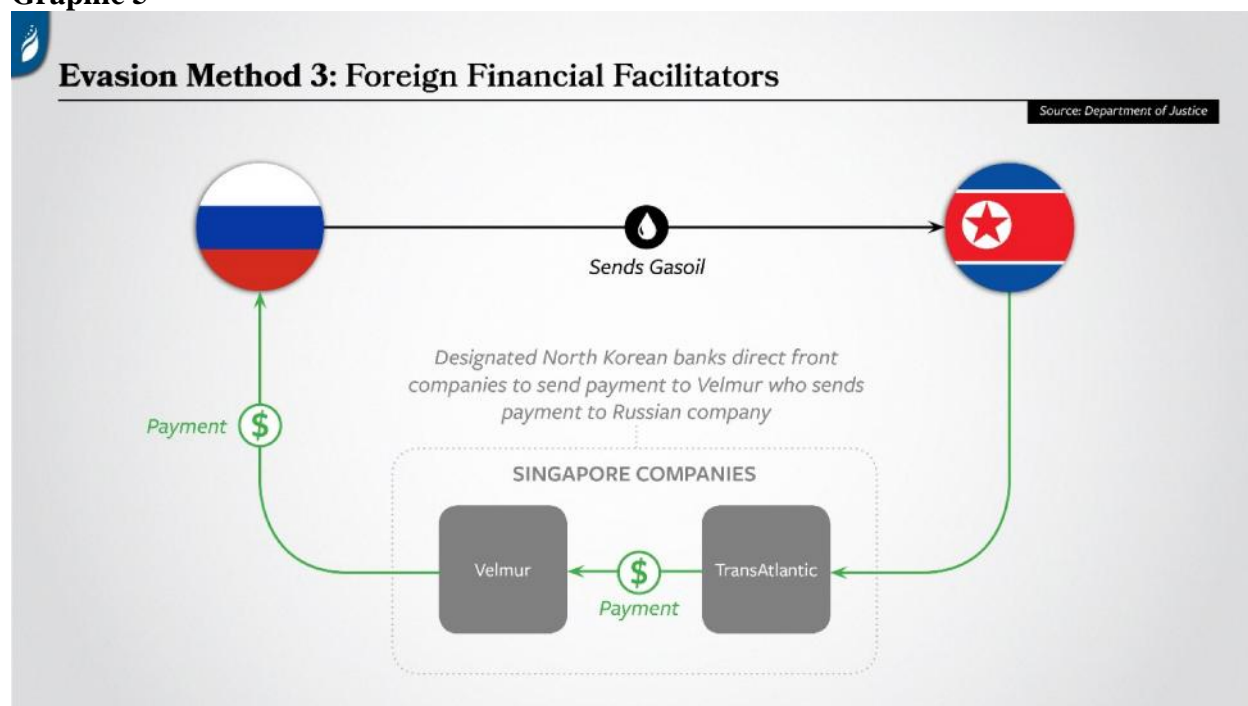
Graphic 3

Evasion Method 3: Foreign Financial Facilitators

Source: Department of Justice

Sends Gasoil

Designated North Korean banks direct front companies to send payment to Velmur who sends payment to Russian company

Payment

SINGAPORE COMPANIES

Velmur

TransAtlantic

Payment